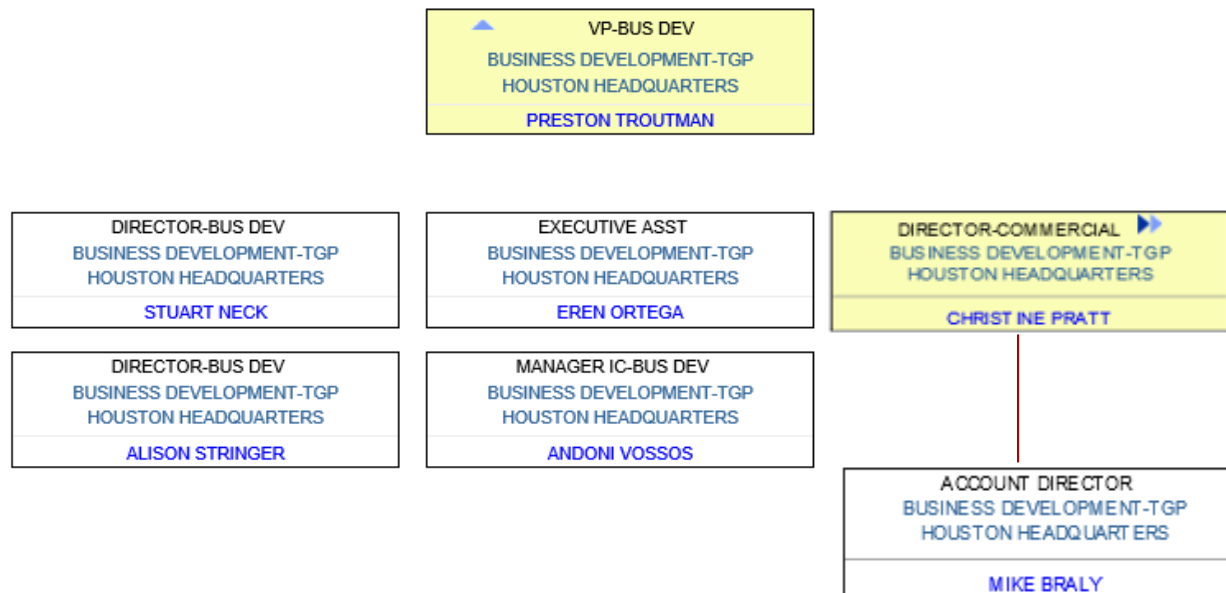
VP-BUS DEV
BUSINESS DEVELOPMENT-TGP
HOUSTON HEADQUARTERS
PRESTON TROUTMAN

DIRECTOR-BUS DEV
BUSINESS DEVELOPMENT-TGP
HOUSTON HEADQUARTERS
STUART NECK

EXECUTIVE ASST
BUSINESS DEVELOPMENT-TGP
HOUSTON HEADQUARTERS
EREN ORTEGA

DIRECTOR-COMMERCIAL
BUSINESS DEVELOPMENT-TGP
HOUSTON HEADQUARTERS
CHRISTINE PRATT

DIRECTOR-BUS DEV
BUSINESS DEVELOPMENT-TGP
HOUSTON HEADQUARTERS
ALISON STRINGER

MANAGER IC-BUS DEV
BUSINESS DEVELOPMENT-TGP
HOUSTON HEADQUARTERS
ANDONI VOSSOS

ACCOUNT DIRECTOR
BUSINESS DEVELOPMENT-TGP
HOUSTON HEADQUARTERS
MIKE BRALY